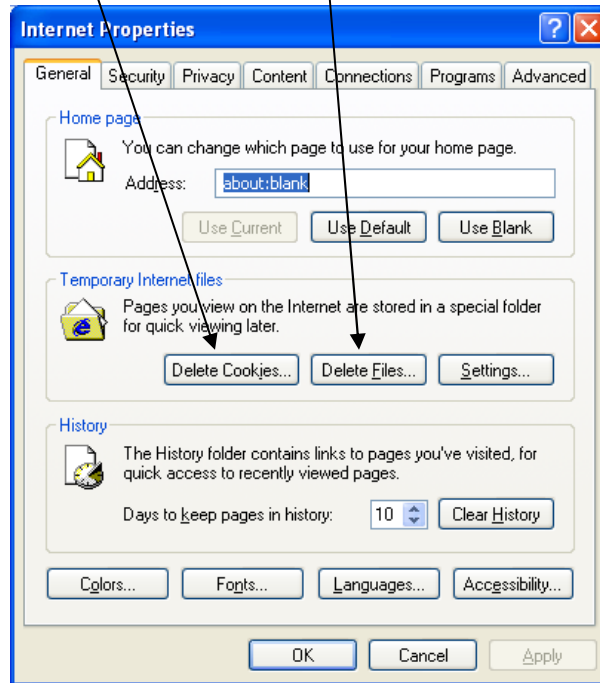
Internet Properties

General | Security | Privacy | Content | Connections | Programs | Advanced

Home page

You can change which page to use for your home page.

Address: about:blank

Use Current | Use Default | Use Blank

Temporary Internet files

Pages you view on the Internet are stored in a special folder for quick viewing later.

Delete Cookies... | Delete Files... | Settings...

History

The History folder contains links to pages you've visited, for quick access to recently viewed pages.

Days to keep pages in history: 10 | Clear History

Colors... | Fonts... | Languages... | Accessibility...

OK | Cancel | Apply